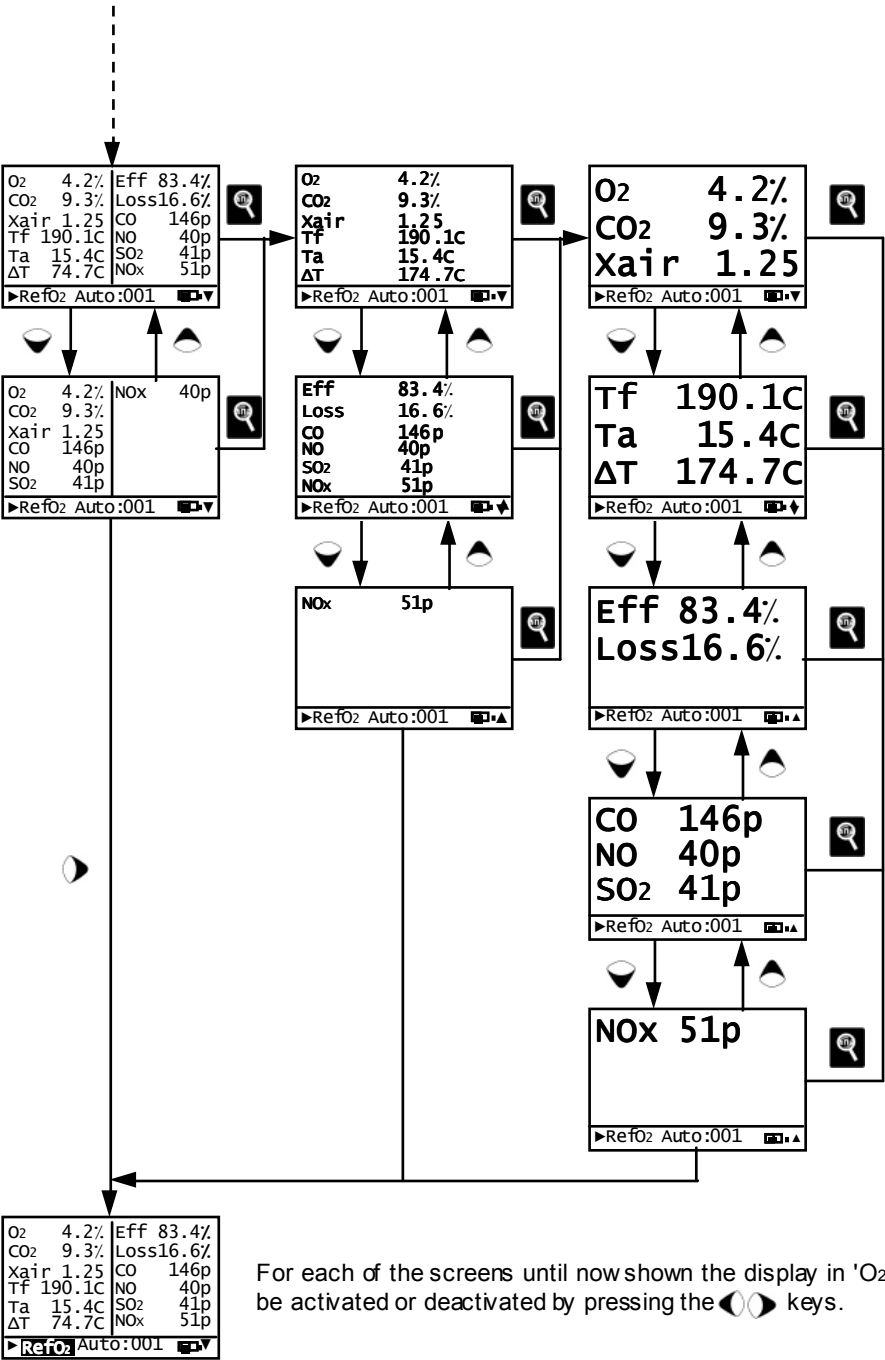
| $O_2$ 4.2% | Eff 83.4% |
|---|---|
| $CO_2$ 9.3% | Loss16.6% |
| Xair 1.25 | CO 146p |
| Tf 190.1C | NO 40p |
| Ta 15.4C | $SO_2$ 41p |
| ΔT 74.7C | $NO_x$ 51p |

►Ref$O_2$ Auto:001

| $O_2$ 4.2% | NOx 40p |
|---|---|
| $CO_2$ 9.3% | |
| Xair 1.25 | |
| CO 146p | |
| NO 40p | |
| $SO_2$ 41p | |

►Ref$O_2$ Auto:001

$O_2$ 4.2%
$CO_2$ 9.3%
Xair 1.25
Tf 190.1C
Ta 15.4C
ΔT 174.7C
►Ref$O_2$ Auto:001

Eff 83.4%
Loss 16.6%
CO 146p
NO 40p
$SO_2$ 41p
NOx 51p
►Ref$O_2$ Auto:001

NOx 51p
►Ref$O_2$ Auto:001

$O_2$ 4.2%
$CO_2$ 9.3%
Xair 1.25
►Ref$O_2$ Auto:001

Tf 190.1C
Ta 15.4C
ΔT 174.7C
►Ref$O_2$ Auto:001

Eff 83.4%
Loss16.6%
►Ref$O_2$ Auto:001

CO 146p
NO 40p
$SO_2$ 41p
►Ref$O_2$ Auto:001

NOx 51p
►Ref$O_2$ Auto:001

| $O_2$ 4.2% | Eff 83.4% |
|---|---|
| $CO_2$ 9.3% | Loss16.6% |
| Xair 1.25 | CO 146p |
| Tf 190.1C | NO 40p |
| Ta 15.4C | $SO_2$ 41p |
| ΔT 74.7C | $NO_x$ 51p |

► Ref$O_2$ Auto:001

For each of the screens until now shown the display in '$O_2$ be activated or deactivated by pressing the keys.